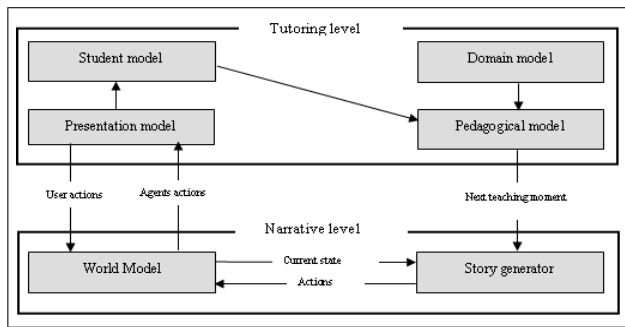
Tutoring level

Student model

Domain model

Presentation model

Pedagogical model

User actions

Agents actions

Next teaching moment

Narrative level

World Model

Current state

Actions

Story generator